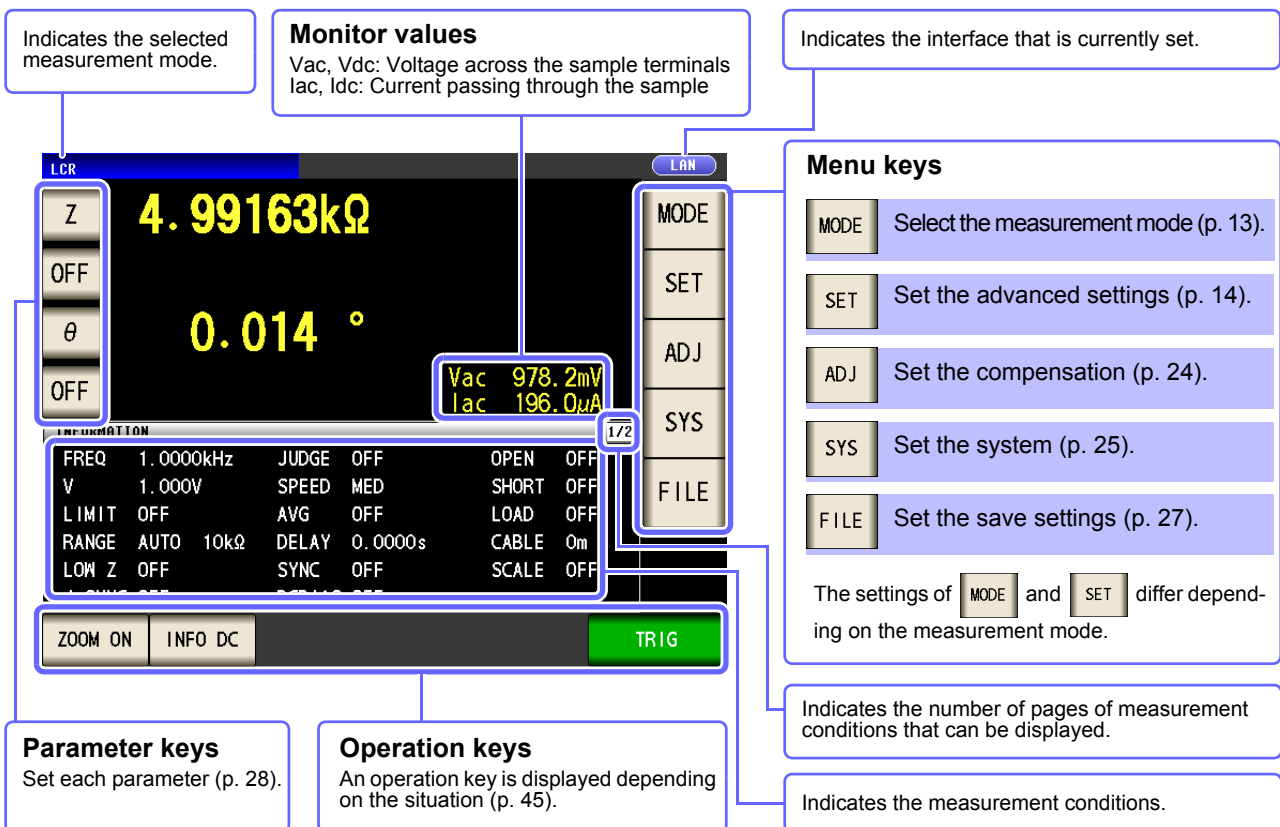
Indicates the selected measurement mode.

**Monitor values**
Vac, Vdc: Voltage across the sample terminals
Iac, Idc: Current passing through the sample

Indicates the interface that is currently set.

LCR

LAN

Z
OFF
θ
OFF

4. 99163kΩ

0. 014 °

Vac 978. 2mV
Iac 196. 0μA

MODE
SET
ADJ
SYS
FILE

INFORMATION

1/2

| FREQ | 1. 0000kHz | JUDGE | OFF | OPEN | OFF |
|---|---|---|---|---|---|
| V | 1. 000V | SPEED | MED | SHORT | OFF |
| LIMIT | OFF | AVG | OFF | LOAD | OFF |
| RANGE | AUTO 10kΩ | DELAY | 0. 0000s | CABLE | 0m |
| LOW Z | OFF | SYNC | OFF | SCALE | OFF |

ZOOM ON
INFO DC
TRIG

**Menu keys**
MODE Select the measurement mode (p. 13).
SET Set the advanced settings (p. 14).
ADJ Set the compensation (p. 24).
SYS Set the system (p. 25).
FILE Set the save settings (p. 27).
The settings of MODE and SET differ depending on the measurement mode.

Indicates the number of pages of measurement conditions that can be displayed.

**Parameter keys**
Set each parameter (p. 28).

**Operation keys**
An operation key is displayed depending on the situation (p. 45).

Indicates the measurement conditions.